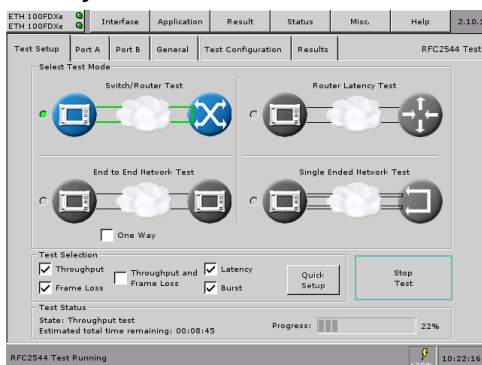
ETH 100FDXe
ETH 100FDXe

Interface | Application | Result | Status | Misc. | Help | 2.10.1

Test Setup | Port A | Port B | General | Test Configuration | Results | RFC2544 Test

Select Test Mode

Switch/Router Test

Router Latency Test

End to End Network Test

Single Ended Network Test

One Way

Test Selection

Throughput

Throughput and Frame Loss

Latency

Frame Loss

Burst

Quick Setup

Stop Test

Test Status

State: Throughput test

Estimated total time remaining: 00:08:45

Progress:

22%

RFC2544 Test Running

10:22:16